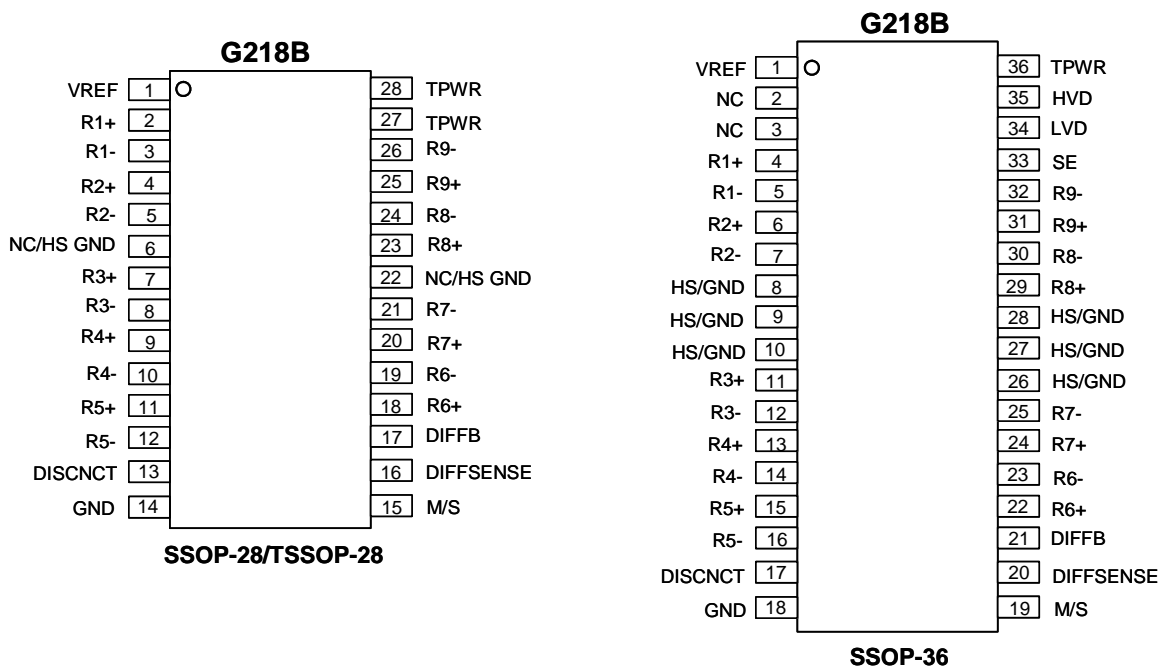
G218B

VREF 1
R1+ 2
R1- 3
R2+ 4
R2- 5
NC/HS GND 6
R3+ 7
R3- 8
R4+ 9
R4- 10
R5+ 11
R5- 12
DISCNCT 13
GND 14

28 TPWR
27 TPWR
26 R9-
25 R9+
24 R8-
23 R8+
22 NC/HS GND
21 R7-
20 R7+
19 R6-
18 R6+
17 DIFFB
16 DIFFSENSE
15 M/S

SSOP-28/TSSOP-28

G218B

VREF 1
NC 2
NC 3
R1+ 4
R1- 5
R2+ 6
R2- 7
HS/GND 8
HS/GND 9
HS/GND 10
R3+ 11
R3- 12
R4+ 13
R4- 14
R5+ 15
R5- 16
DISCNCT 17
GND 18

36 TPWR
35 HVD
34 LVD
33 SE
32 R9-
31 R9+
30 R8-
29 R8+
28 HS/GND
27 HS/GND
26 HS/GND
25 R7-
24 R7+
23 R6-
22 R6+
21 DIFFB
20 DIFFSENSE
19 M/S

SSOP-36